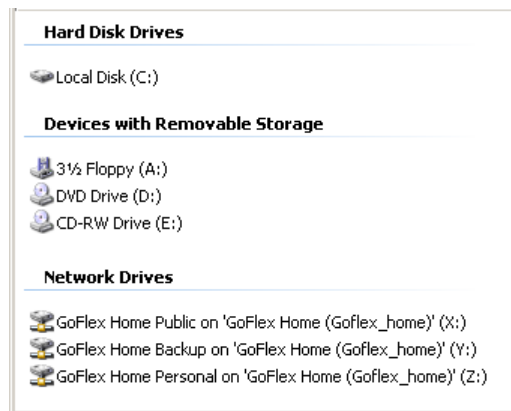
Hard Disk Drives

Local Disk (C:)

Devices with Removable Storage

3½ Floppy (A:)
DVD Drive (D:)
CD-RW Drive (E:)

Network Drives

GoFlex Home Public on 'GoFlex Home (Goflex_home)' (X:)
GoFlex Home Backup on 'GoFlex Home (Goflex_home)' (Y:)
GoFlex Home Personal on 'GoFlex Home (Goflex_home)' (Z:)